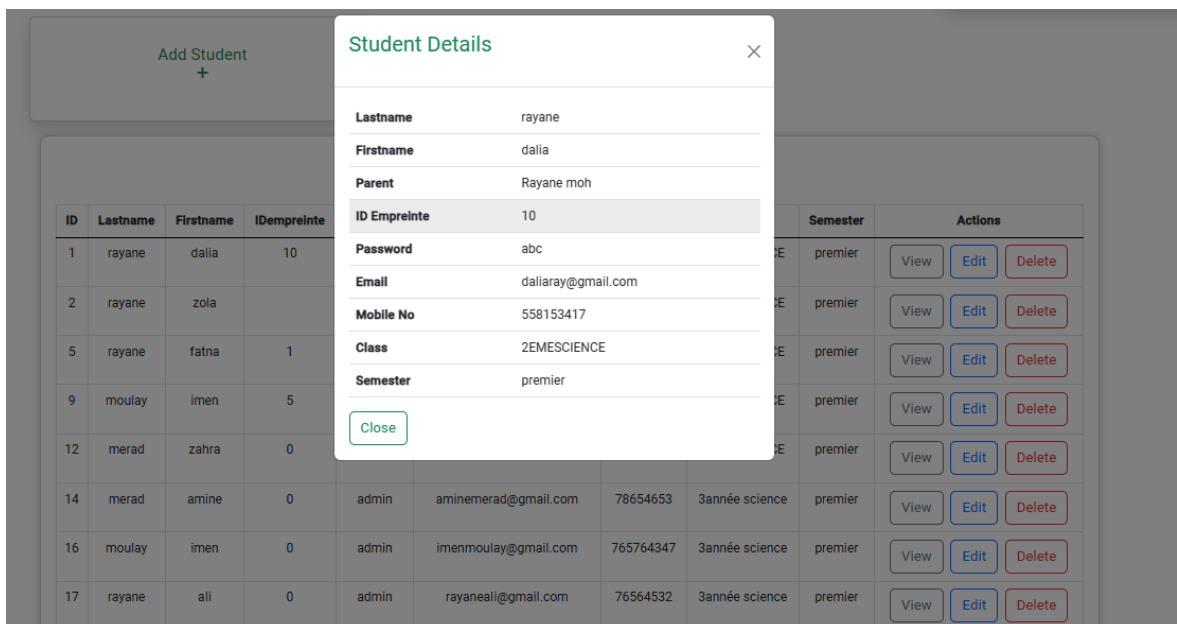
Add Student
+

Student Details

×

| Lastname | rayane |
|---|---|
| Firstname | dalia |
| Parent | Rayane moh |
| ID Empreinte | 10 |
| Password | abc |
| Email | daliaray@gmail.com |
| Mobile No | 558153417 |
| Class | 2EMESCIENCE |
| Semester | premier |

Close

| ID | Lastname | Firstname | IDempreinte | | | | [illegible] | Semester | Actions |
|---|---|---|---|---|---|---|---|---|---|
| 1 | rayane | dalia | 10 | | | | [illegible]E | premier | View Edit Delete |
| 2 | rayane | zola | | | | | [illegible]E | premier | View Edit Delete |
| 5 | rayane | fatna | 1 | | | | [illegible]E | premier | View Edit Delete |
| 9 | moulay | imen | 5 | | | | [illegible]E | premier | View Edit Delete |
| 12 | merad | zahra | 0 | | | | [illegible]E | premier | View Edit Delete |
| 14 | merad | amine | 0 | admin | aminemerad@gmail.com | 78654653 | 3année science | premier | View Edit Delete |
| 16 | moulay | imen | 0 | admin | imenmoulay@gmail.com | 765764347 | 3année science | premier | View Edit Delete |
| 17 | rayane | ali | 0 | admin | rayaneali@gmail.com | 76564532 | 3année science | premier | View Edit Delete |